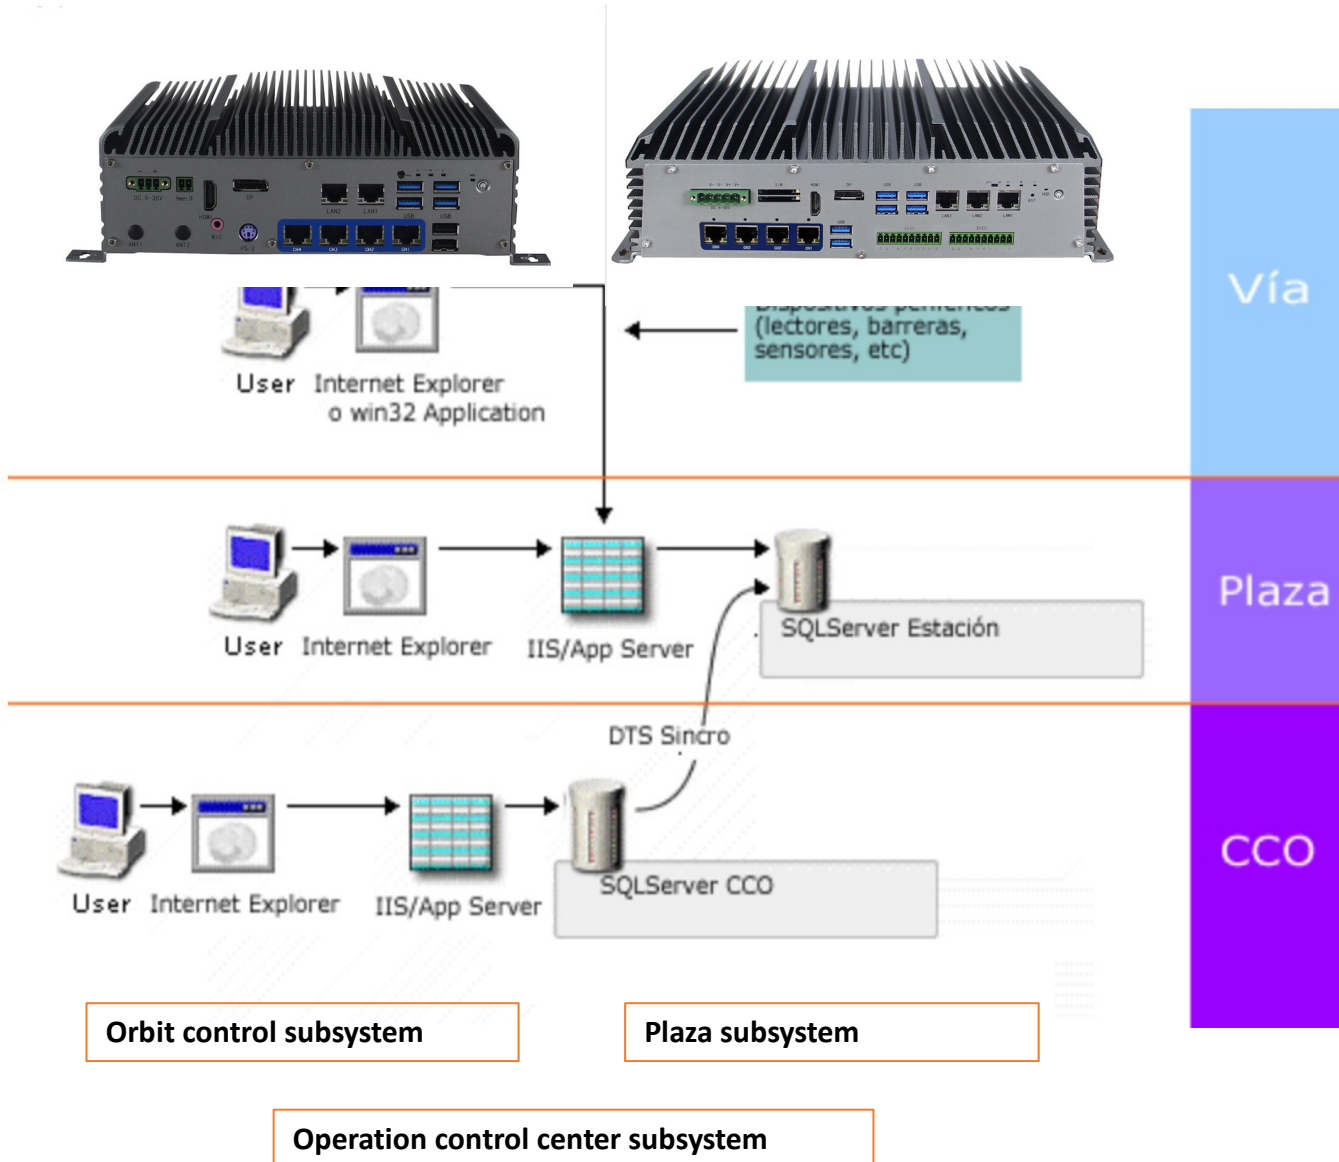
Vía

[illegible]
(lectores, barreras, sensores, etc)

User Internet Explorer o win32 Application

Plaza

User Internet Explorer IIS/App Server

SQLServer Estación

DTS Sincro

CCO

User Internet Explorer IIS/App Server

SQLServer CCO

Orbit control subsystem

Plaza subsystem

Operation control center subsystem